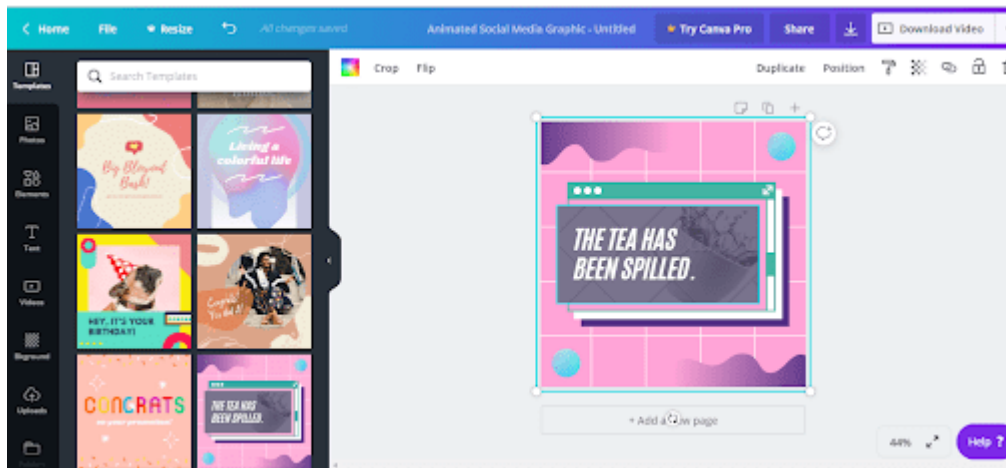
Home File Resize All changes saved Animated Social Media Graphic - Untitled Try Canva Pro Share Download Video

Templates Photos Elements Text Videos Bkground Uploads

Search Templates

Big Blowout Bash!

Living a colorful life

HEY, IT'S YOUR BIRTHDAY!

Congrats! You did it!

CONGRATS on your promotion!

THE TEA HAS BEEN SPILLED.

Crop Flip Duplicate Position

THE TEA HAS BEEN SPILLED.

+ Add a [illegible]w page

44% Help ?